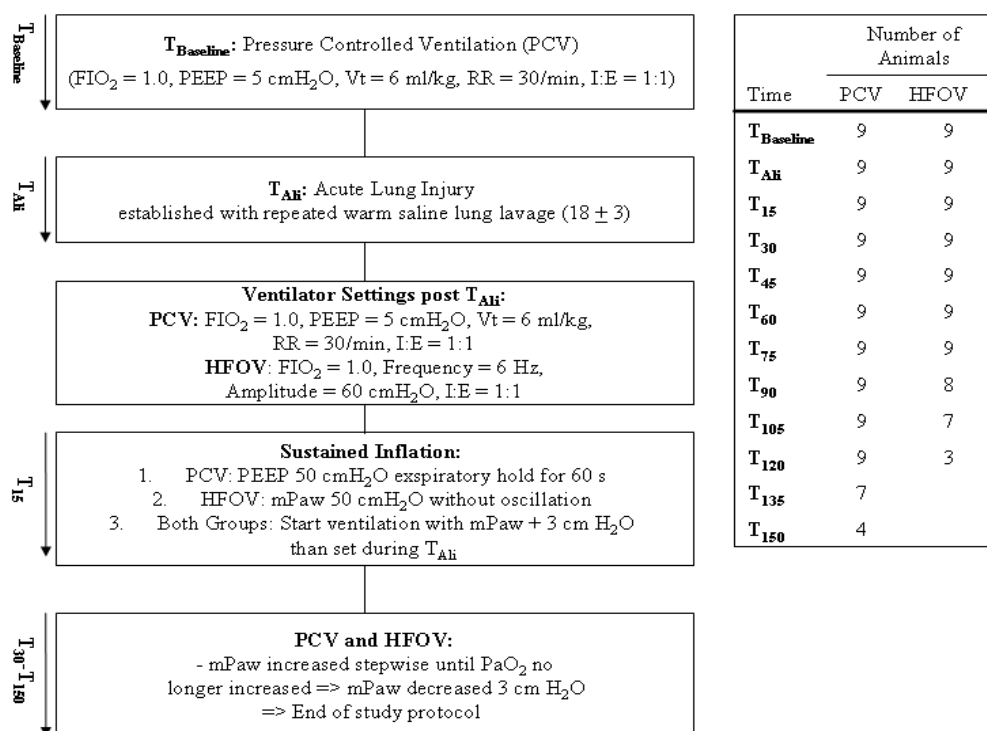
$T_{Baseline}$

$T_{Baseline}$: Pressure Controlled Ventilation (PCV)
($FIO_2$ = 1.0, PEEP = 5 $cmH_2O$, Vt = 6 ml/kg, RR = 30/min, I:E = 1:1)

$T_{Ali}$

$T_{Ali}$: Acute Lung Injury
established with repeated warm saline lung lavage (18 $\pm$ 3)

Ventilator Settings post $T_{Ali}$:
PCV: $FIO_2$ = 1.0, PEEP = 5 $cmH_2O$, Vt = 6 ml/kg, RR = 30/min, I:E = 1:1
HFOV: $FIO_2$ = 1.0, Frequency = 6 Hz, Amplitude = 60 $cmH_2O$, I:E = 1:1

$T_{15}$

Sustained Inflation:
1. PCV: PEEP 50 $cmH_2O$ exspiratory hold for 60 s
2. HFOV: mPaw 50 $cmH_2O$ without oscillation
3. Both Groups: Start ventilation with mPaw + 3 cm $H_2O$ than set during $T_{Ali}$

$T_{30}$-$T_{150}$

PCV and HFOV:
- mPaw increased stepwise until $PaO_2$ no longer increased => mPaw decreased 3 cm $H_2O$
=> End of study protocol

| Time | Number of Animals PCV | Number of Animals HFOV |
|---|---|---|
| $T_{Baseline}$ | 9 | 9 |
| $T_{Ali}$ | 9 | 9 |
| $T_{15}$ | 9 | 9 |
| $T_{30}$ | 9 | 9 |
| $T_{45}$ | 9 | 9 |
| $T_{60}$ | 9 | 9 |
| $T_{75}$ | 9 | 9 |
| $T_{90}$ | 9 | 8 |
| $T_{105}$ | 9 | 7 |
| $T_{120}$ | 9 | 3 |
| $T_{135}$ | 7 | |
| $T_{150}$ | 4 | |